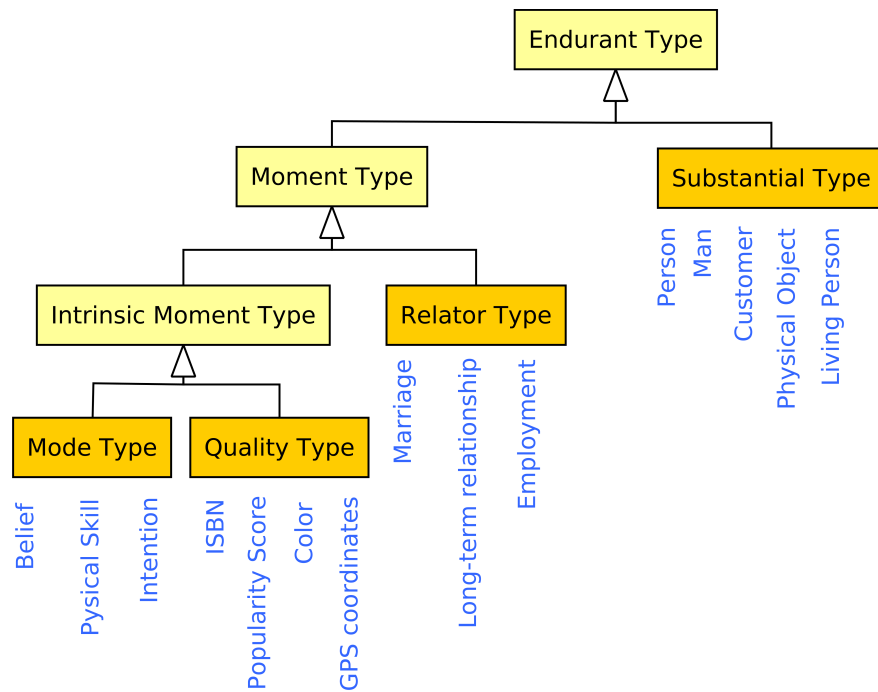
Endurant Type

Moment Type

Substantial Type

Person
Man
Customer
Physical Object
Living Person

Intrinsic Moment Type

Relator Type

Marriage
Long-term relationship
Employment

Mode Type

Quality Type

Belief
Pysical Skill
Intention

ISBN
Popularity Score
Color
GPS coordinates